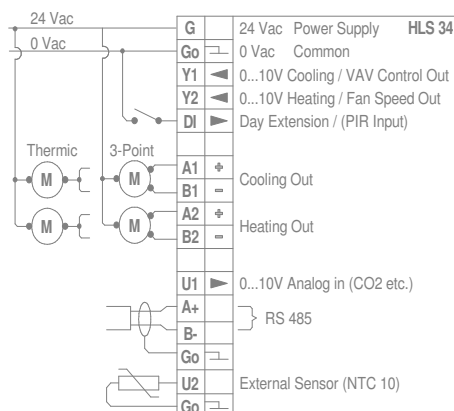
24 Vac
0 Vac
G 24 Vac Power Supply **HLS 34**
Go 0 Vac Common
Y1 0...10V Cooling / VAV Control Out
Y2 0...10V Heating / Fan Speed Out
DI Day Extension / (PIR Input)

Thermic
3-Point
M
M
M
M
A1 + 
B1 − Cooling Out
A2 +
B2 − Heating Out

U1 0...10V Analog in (CO2 etc.)
A+
B- RS 485
Go
U2 External Sensor (NTC 10)
Go